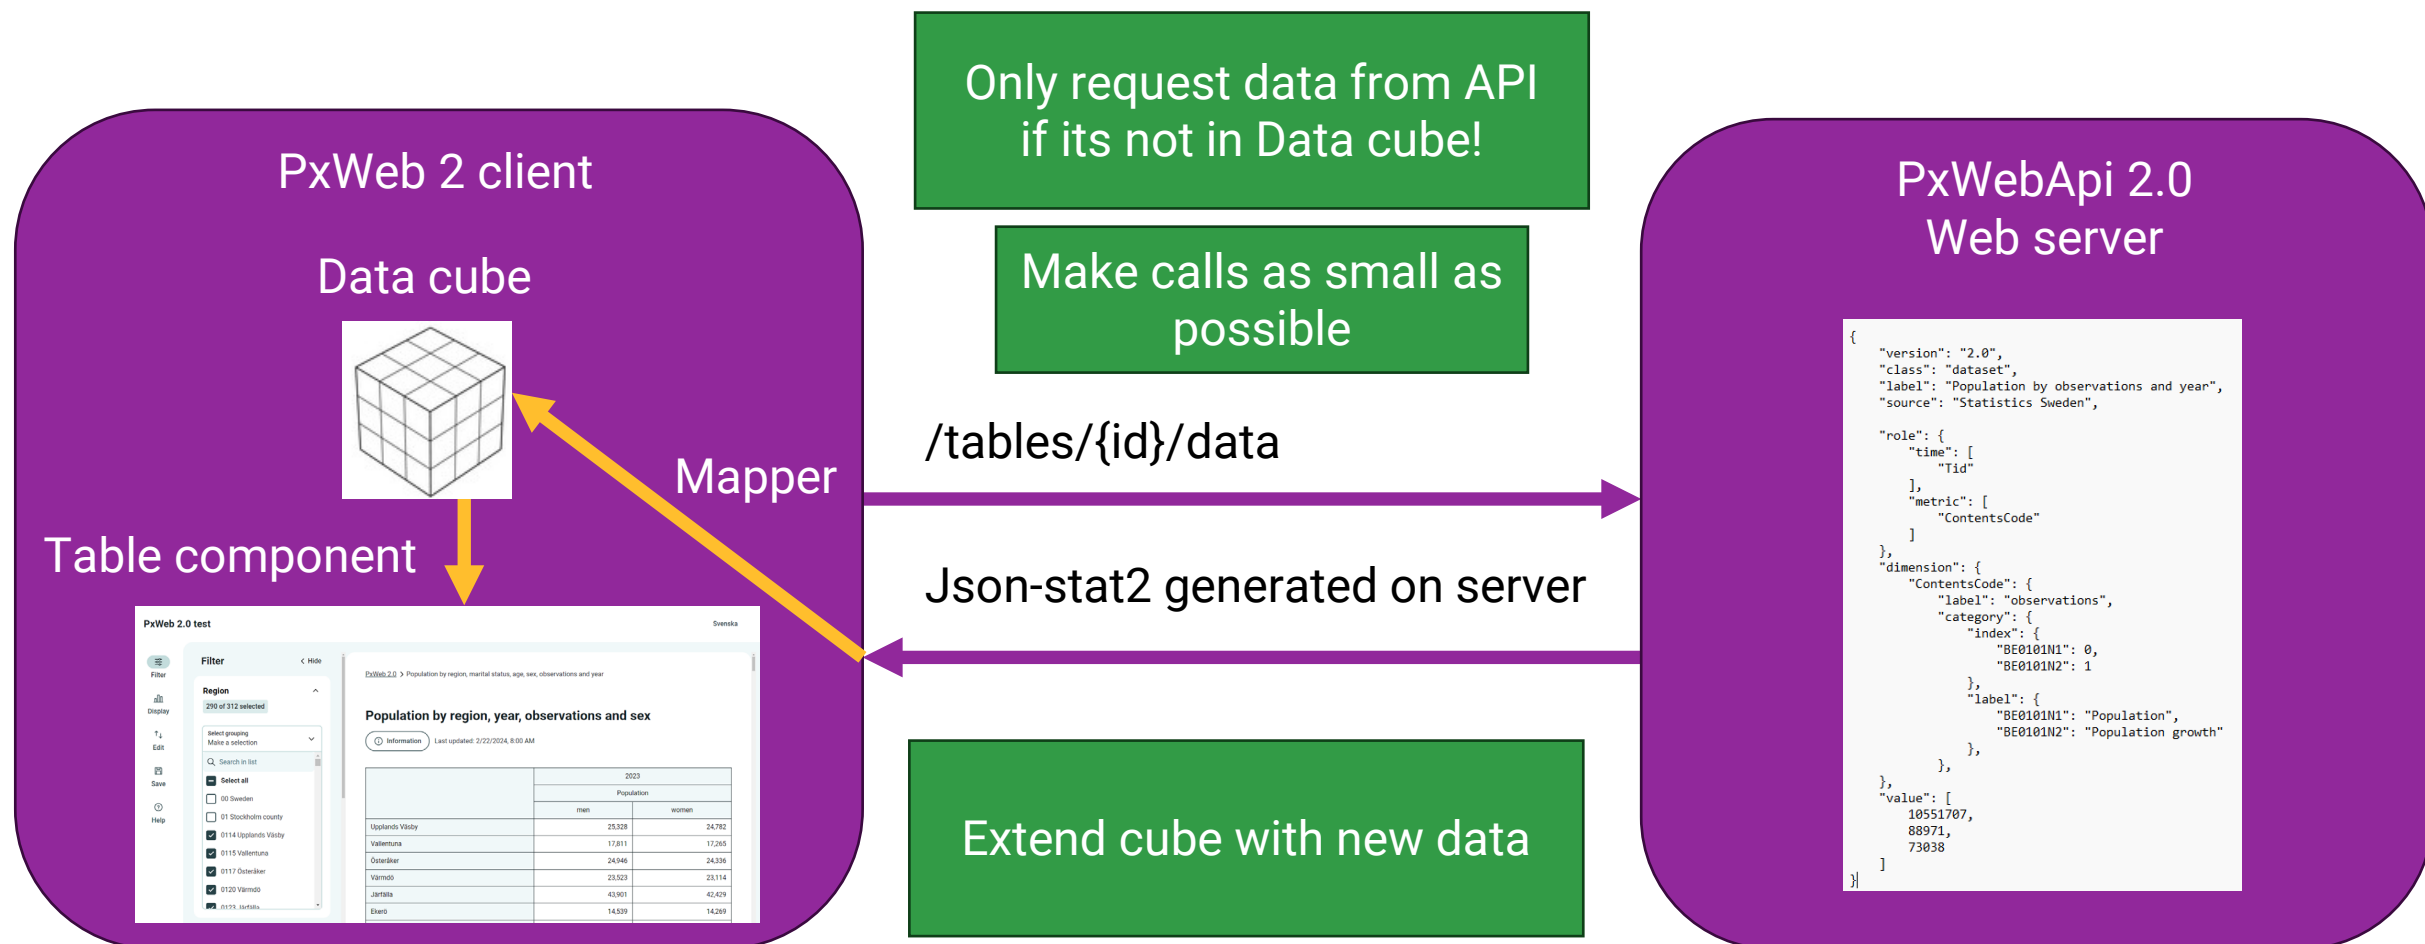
PxWeb 2 client

Data cube

Mapper

Table component

PxWeb 2.0 test

Svenska

Filter

Display

Edit

Save

Help

Filter

Hide

Region

290 of 312 selected

Select grouping
Make a selection

Search in list

Select all

00 Sweden

01 Stockholm county

0114 Upplands Väsby

0115 Vallentuna

0117 Österåker

0120 Värmdö

0123 Järfälla

PxWeb 2.0 > Population by region, marital status, age, sex, observations and year

Population by region, year, observations and sex

Information

Last updated: 2/22/2024, 8:00 AM

| | 2023 | |
|---|---|---|
| | Population | |
| | men | women |
| Upplands Väsby | 25,328 | 24,782 |
| Vallentuna | 17,811 | 17,265 |
| Österåker | 24,946 | 24,336 |
| Värmdö | 23,523 | 23,114 |
| Järfälla | 43,901 | 42,429 |
| Ekerö | 14,539 | 14,269 |

Only request data from API if its not in Data cube!

Make calls as small as possible

/tables/{id}/data

Json-stat2 generated on server

Extend cube with new data

PxWebApi 2.0
Web server

{
"version": "2.0",
"class": "dataset",
"label": "Population by observations and year",
"source": "Statistics Sweden",

"role": {
"time": [
"Tid"
],
"metric": [
"ContentsCode"
]
},
"dimension": {
"ContentsCode": {
"label": "observations",
"category": {
"index": {
"BE0101N1": 0,
"BE0101N2": 1
},
"label": {
"BE0101N1": "Population",
"BE0101N2": "Population growth"
},
},
},
"value": [
10551707,
88971,
73038
]
}